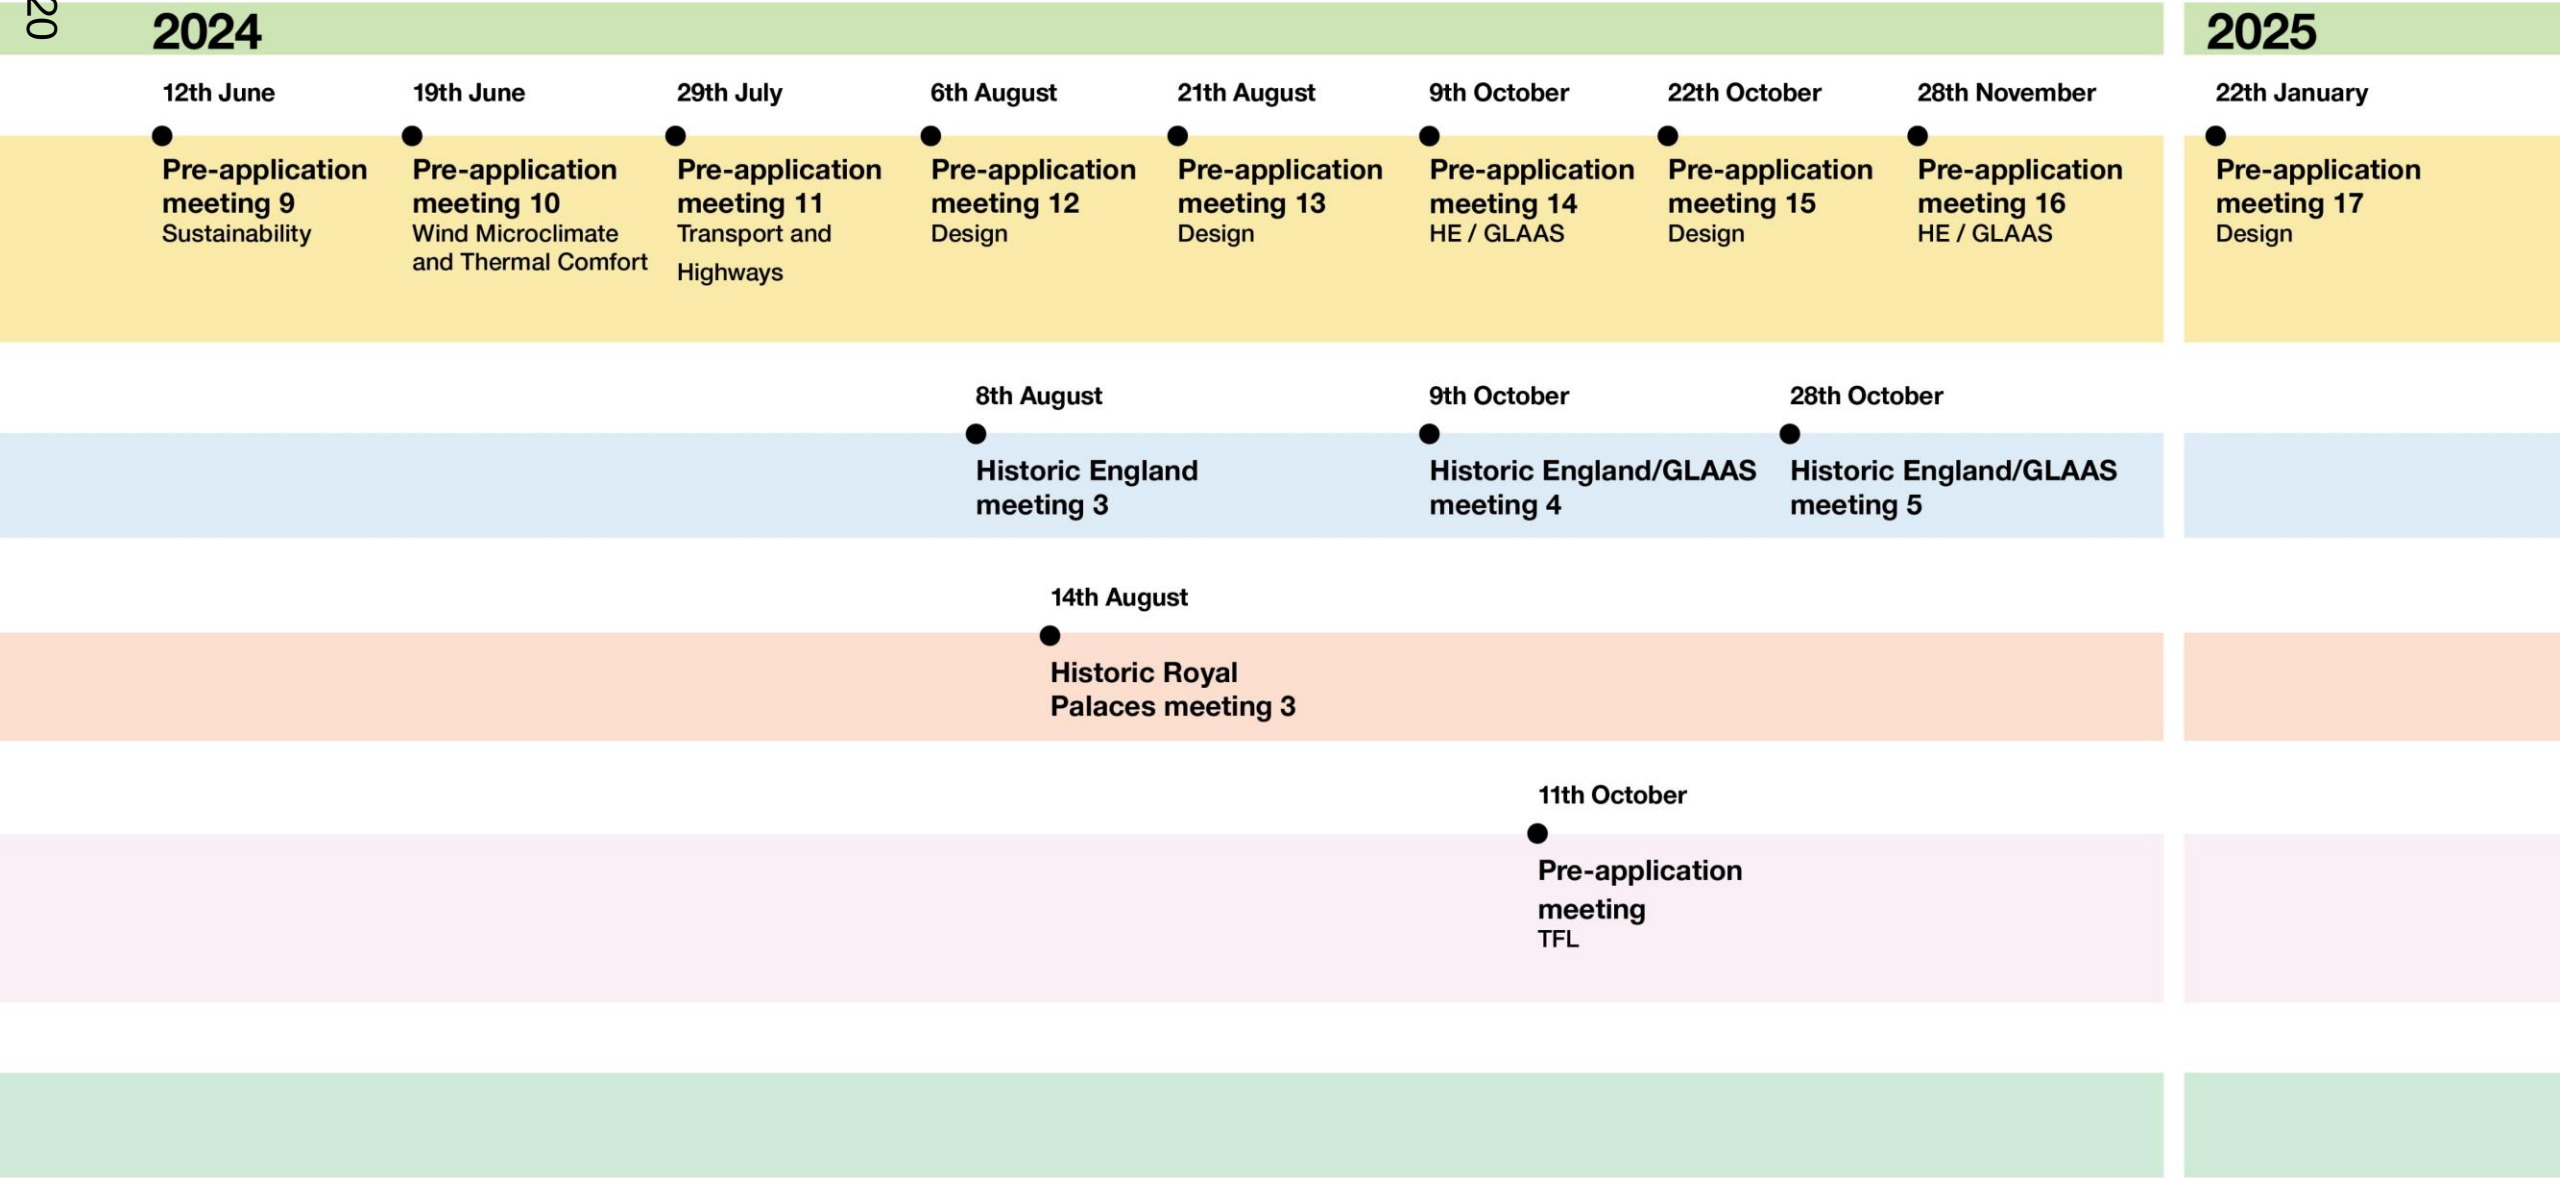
20

2024

2025

12th June
Pre-application meeting 9
Sustainability

19th June
Pre-application meeting 10
Wind Microclimate and Thermal Comfort

29th July
Pre-application meeting 11
Transport and Highways

6th August
Pre-application meeting 12
Design

21th August
Pre-application meeting 13
Design

9th October
Pre-application meeting 14
HE / GLAAS

22th October
Pre-application meeting 15
Design

28th November
Pre-application meeting 16
HE / GLAAS

22th January
Pre-application meeting 17
Design

8th August
Historic England meeting 3

9th October
Historic England/GLAAS meeting 4

28th October
Historic England/GLAAS meeting 5

14th August
Historic Royal Palaces meeting 3

11th October
Pre-application meeting
TFL